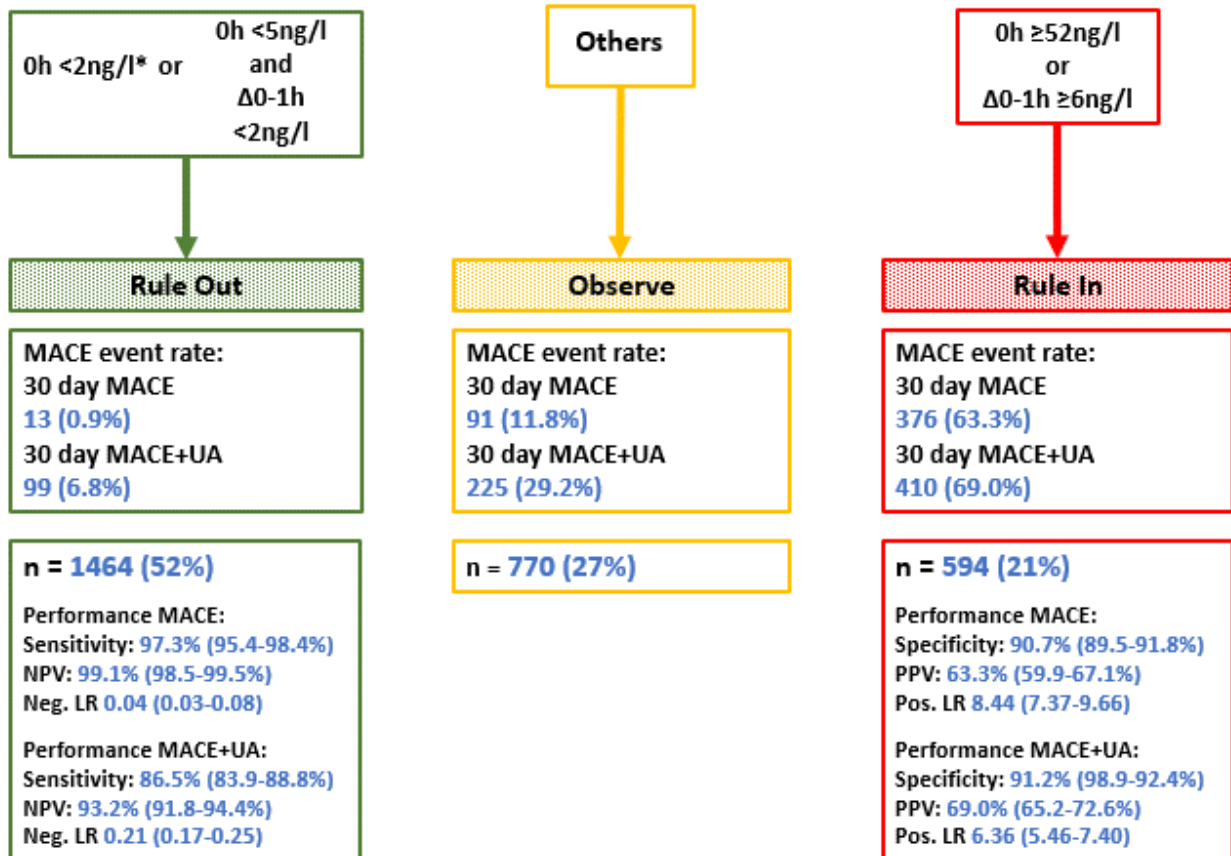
0h <2ng/l* or 0h <5ng/l and Δ0-1h <2ng/l

Others

0h ≥52ng/l or Δ0-1h ≥6ng/l

Rule Out

Observe

Rule In

MACE event rate:
30 day MACE
13 (0.9%)
30 day MACE+UA
99 (6.8%)

MACE event rate:
30 day MACE
91 (11.8%)
30 day MACE+UA
225 (29.2%)

MACE event rate:
30 day MACE
376 (63.3%)
30 day MACE+UA
410 (69.0%)

n = 1464 (52%)

Performance MACE:
Sensitivity: 97.3% (95.4-98.4%)
NPV: 99.1% (98.5-99.5%)
Neg. LR 0.04 (0.03-0.08)

Performance MACE+UA:
Sensitivity: 86.5% (83.9-88.8%)
NPV: 93.2% (91.8-94.4%)
Neg. LR 0.21 (0.17-0.25)

n = 770 (27%)

n = 594 (21%)

Performance MACE:
Specificity: 90.7% (89.5-91.8%)
PPV: 63.3% (59.9-67.1%)
Pos. LR 8.44 (7.37-9.66)

Performance MACE+UA:
Specificity: 91.2% (98.9-92.4%)
PPV: 69.0% (65.2-72.6%)
Pos. LR 6.36 (5.46-7.40)